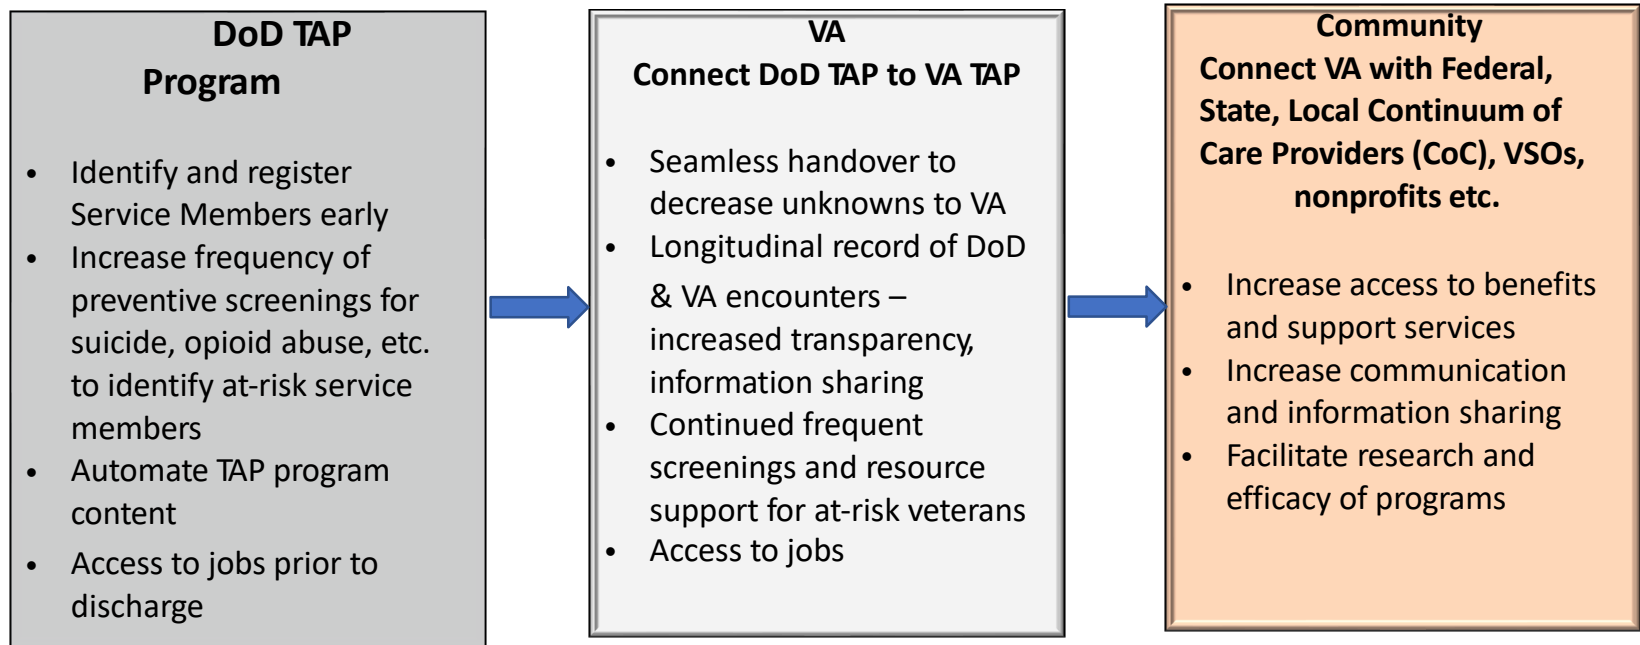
DoD TAP Program

- Identify and register Service Members early
- Increase frequency of preventive screenings for suicide, opioid abuse, etc. to identify at-risk service members
- Automate TAP program content
- Access to jobs prior to discharge

VA
Connect DoD TAP to VA TAP

- Seamless handover to decrease unknowns to VA
- Longitudinal record of DoD & VA encounters – increased transparency, information sharing
- Continued frequent screenings and resource support for at-risk veterans
- Access to jobs

Community
Connect VA with Federal, State, Local Continuum of Care Providers (CoC), VSOs, nonprofits etc.

- Increase access to benefits and support services
- Increase communication and information sharing
- Facilitate research and efficacy of programs